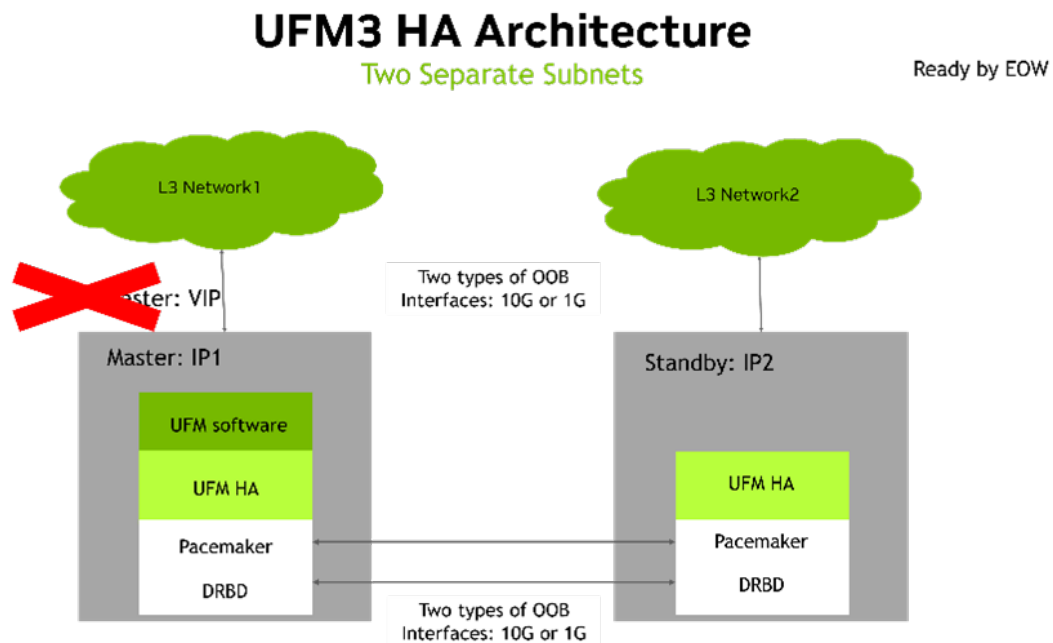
UFM3 HA Architecture

Two Separate Subnets

Ready by EOW

L3 Network1

L3 Network2

Two types of OOB Interfaces: 10G or 1G

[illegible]ster: VIP

Master: IP1

UFM software

UFM HA

Pacemaker

DRBD

Standby: IP2

UFM HA

Pacemaker

DRBD

Two types of OOB Interfaces: 10G or 1G